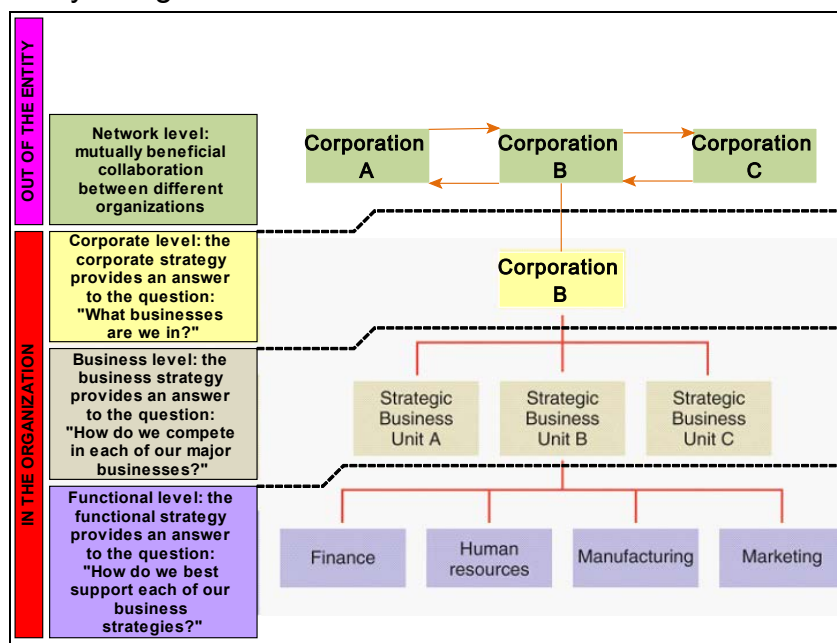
OUT OF THE ENTITY

Network level: mutually beneficial collaboration between different organizations

Corporation A

Corporation B

Corporation C

IN THE ORGANIZATION

Corporate level: the corporate strategy provides an answer to the question: "What businesses are we in?"

Corporation B

Business level: the business strategy provides an answer to the question: "How do we compete in each of our major businesses?"

Strategic Business Unit A

Strategic Business Unit B

Strategic Business Unit C

Functional level: the functional strategy provides an answer to the question: "How do we best support each of our business strategies?"

Finance

Human resources

Manufacturing

Marketing